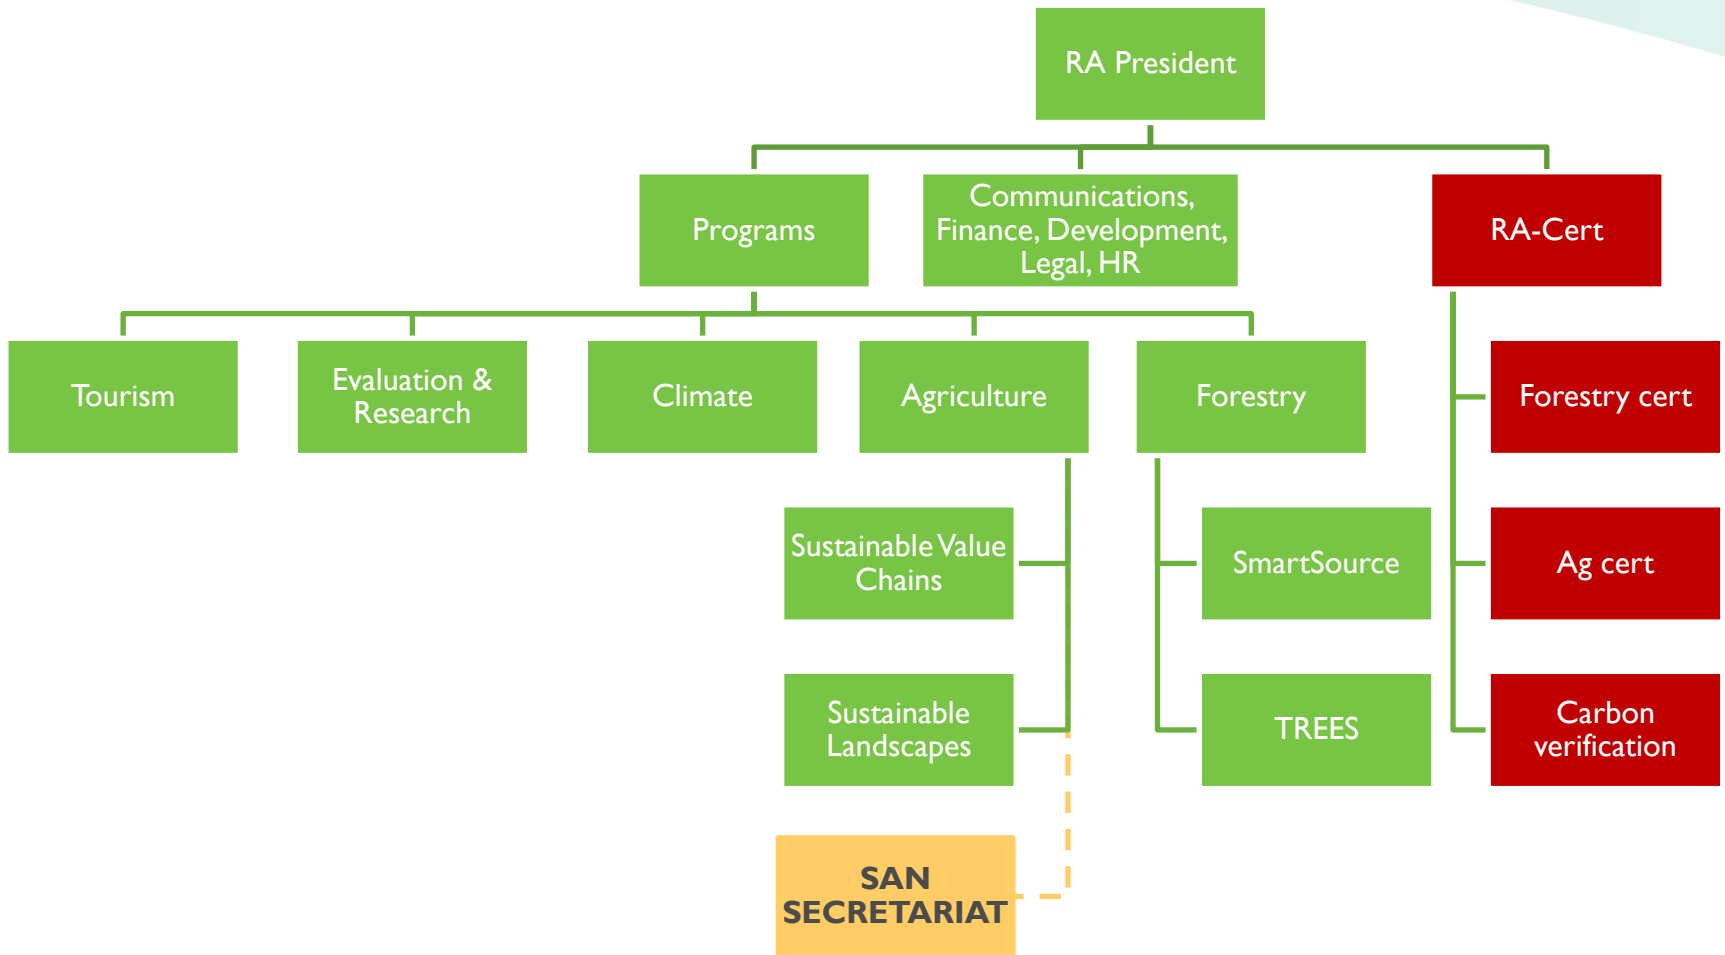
RA President

Programs

Communications, Finance, Development, Legal, HR

RA-Cert

Tourism

Evaluation & Research

Climate

Agriculture

Forestry

Forestry cert

Sustainable Value Chains

SmartSource

Ag cert

Sustainable Landscapes

TREES

Carbon verification

SAN SECRETARIAT